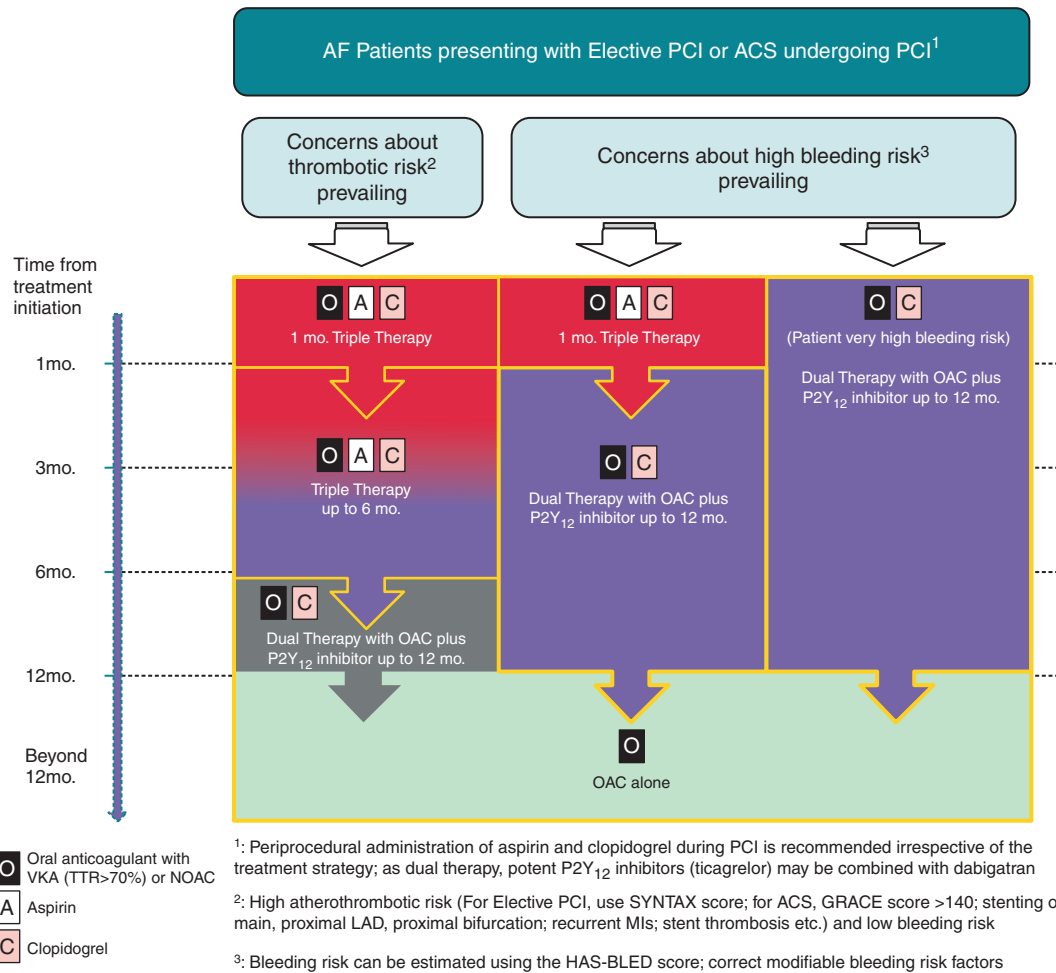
AF Patients presenting with Elective PCI or ACS undergoing PCI$^1$

Concerns about thrombotic risk$^2$ prevailing

Concerns about high bleeding risk$^3$ prevailing

Time from treatment initiation

1mo.

3mo.

6mo.

12mo.

Beyond 12mo.

O A C

1 mo. Triple Therapy

O A C

1 mo. Triple Therapy

O C

(Patient very high bleeding risk)

Dual Therapy with OAC plus $P2Y_{12}$ inhibitor up to 12 mo.

O A C

Triple Therapy up to 6 mo.

O C

Dual Therapy with OAC plus $P2Y_{12}$ inhibitor up to 12 mo.

O C

Dual Therapy with OAC plus $P2Y_{12}$ inhibitor up to 12 mo.

O

OAC alone

O Oral anticoagulant with VKA (TTR>70%) or NOAC

A Aspirin

C Clopidogrel

$^1$: Periprocedural administration of aspirin and clopidogrel during PCI is recommended irrespective of the treatment strategy; as dual therapy, potent $P2Y_{12}$ inhibitors (ticagrelor) may be combined with dabigatran

$^2$: High atherothrombotic risk (For Elective PCI, use SYNTAX score; for ACS, GRACE score >140; stenting o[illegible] main, proximal LAD, proximal bifurcation; recurrent MIs; stent thrombosis etc.) and low bleeding risk

$^3$: Bleeding risk can be estimated using the HAS-BLED score; correct modifiable bleeding risk factors